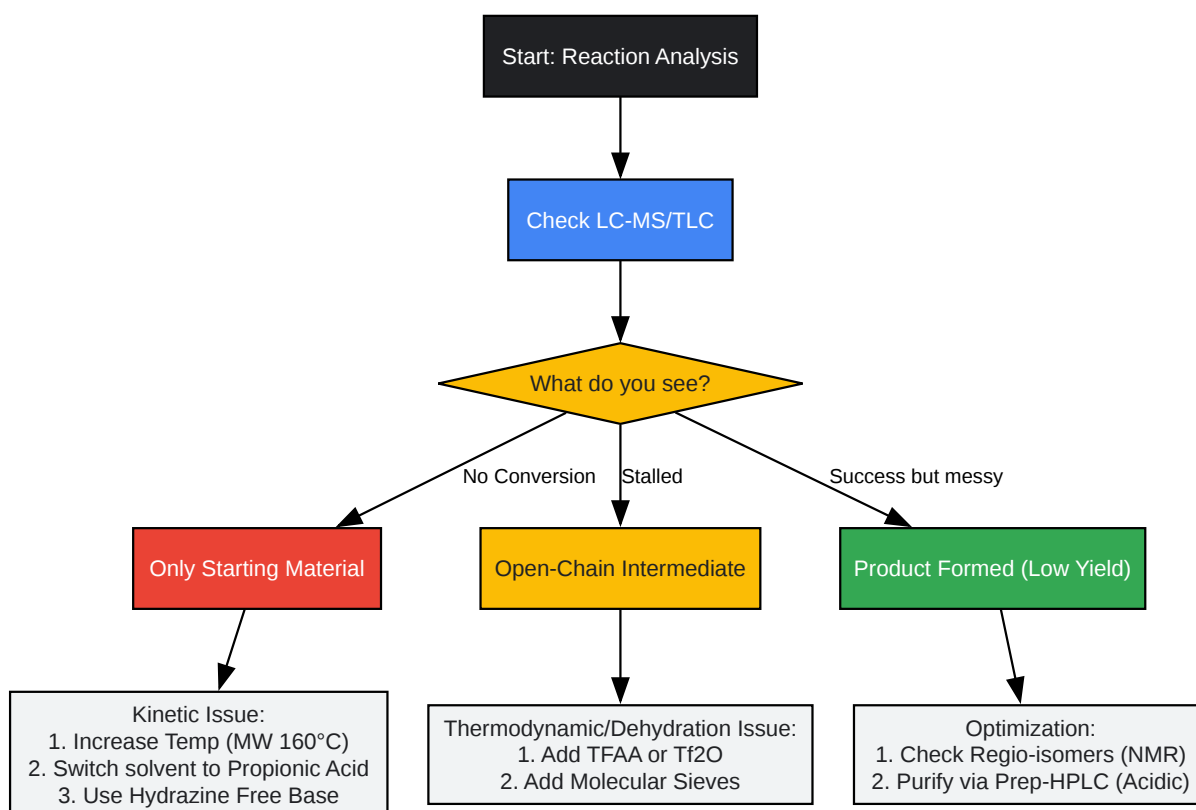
Start: Reaction Analysis

Check LC-MS/TLC

What do you see?

No Conversion

Stalled

Success but messy

Only Starting Material

Open-Chain Intermediate

Product Formed (Low Yield)

Kinetic Issue:
1. Increase Temp (MW 160°C)
2. Switch solvent to Propionic Acid
3. Use Hydrazine Free Base

Thermodynamic/Dehydration Issue:
1. Add TFAA or Tf2O
2. Add Molecular Sieves

Optimization:
1. Check Regio-isomers (NMR)
2. Purify via Prep-HPLC (Acidic)